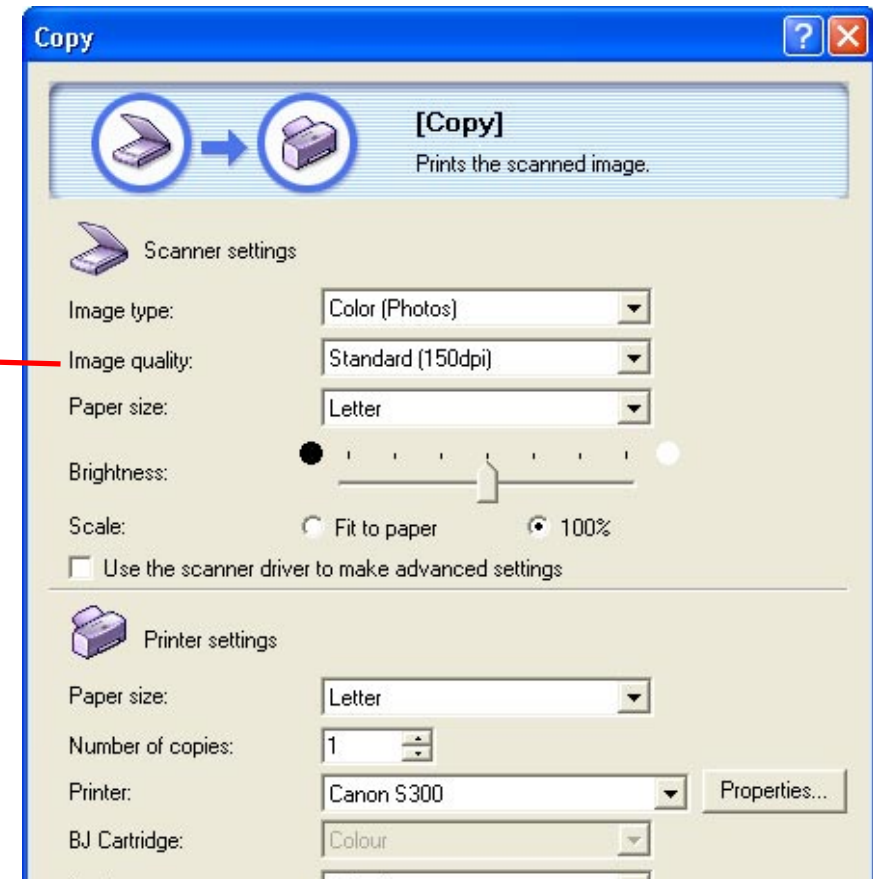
Copy

[Copy]
Prints the scanned image.

Scanner settings

Image type: Color (Photos)

Image quality: Standard (150dpi)

Paper size: Letter

Brightness:

Scale: Fit to paper 100%

Use the scanner driver to make advanced settings

Printer settings

Paper size: Letter

Number of copies: 1

Printer: Canon S300 Properties...

BJ Cartridge: Colour